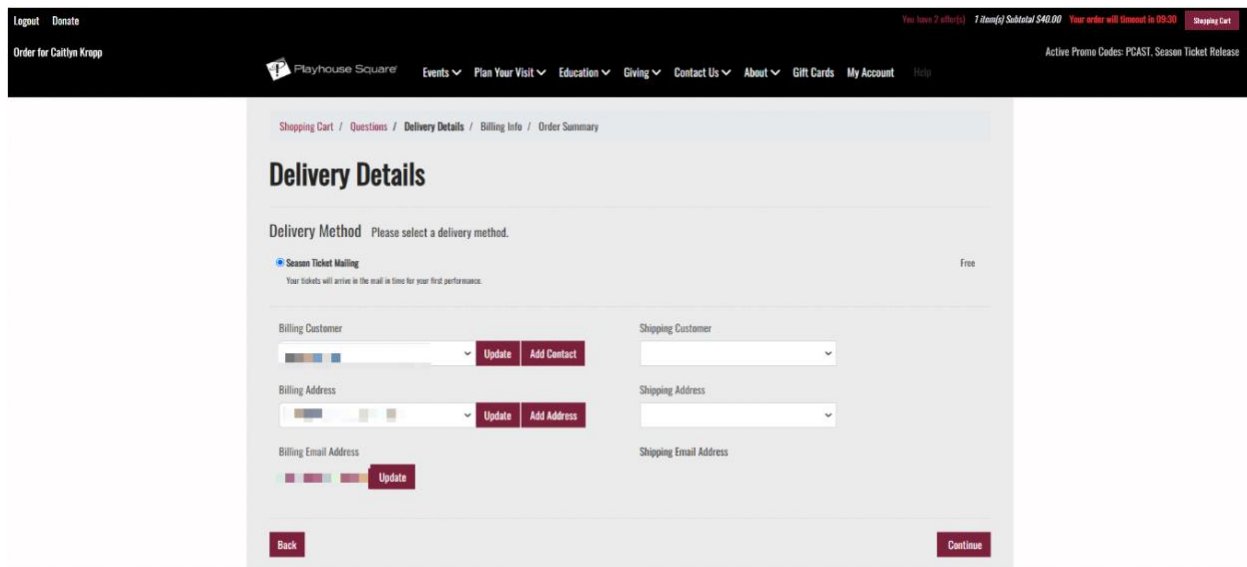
Logout Donate

You have 2 offer(s) 1 item(s) Subtotal $40.00 Your order will timeout in 09:30 Shopping Cart

Order for Caitlyn Kropp

Active Promo Codes: PCAST, Season Ticket Release

Playhouse Square

Events Plan Your Visit Education Giving Contact Us About Gift Cards My Account Help

Shopping Cart / Questions / Delivery Details / Billing Info / Order Summary

Delivery Details

Delivery Method Please select a delivery method.

Season Ticket Mailing

Your tickets will arrive in the mail in time for your first performance.

Free

Billing Customer

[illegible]

Update Add Contact

Shipping Customer

Billing Address

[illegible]

Update Add Address

Shipping Address

Billing Email Address

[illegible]

Update

Shipping Email Address

Back

Continue